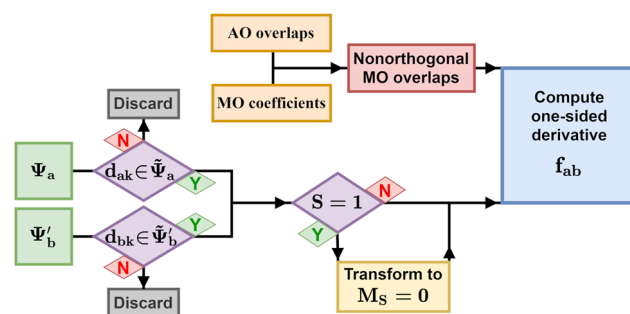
AO overlaps

Nonorthogonal MO overlaps

MO coefficients

Compute one-sided derivative $\mathbf{f_{ab}}$

Discard

N

$\mathbf{\Psi_a}$

$\mathbf{d_{ak}} \in \tilde{\mathbf{\Psi}}_\mathbf{a}$

Y

$\mathbf{S = 1}$

N

Y

$\mathbf{\Psi'_b}$

$\mathbf{d_{bk}} \in \tilde{\mathbf{\Psi}}'_\mathbf{b}$

Y

N

Transform to $\mathbf{M_S = 0}$

Discard